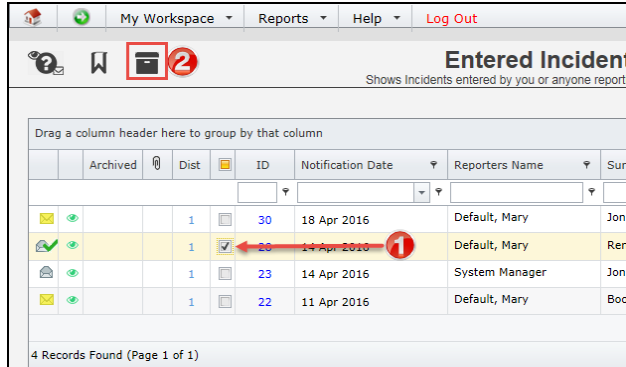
My Workspace ▾ | Reports ▾ | Help ▾ | Log Out

2

Entered Incident
Shows Incidents entered by you or anyone report

Drag a column header here to group by that column

| | | Archived | | Dist | | ID | Notification Date | Reporters Name | Sur |
|---|---|---|---|---|---|---|---|---|---|
| | | | | 1 | | 30 | 18 Apr 2016 | Default, Mary | Jon |
| | | | | 1 | | 28 | 14 Apr 2016 | Default, Mary | Ren |
| | | | | 1 | | 23 | 14 Apr 2016 | System Manager | Jon |
| | | | | 1 | | 22 | 11 Apr 2016 | Default, Mary | Boc |

1

4 Records Found (Page 1 of 1)